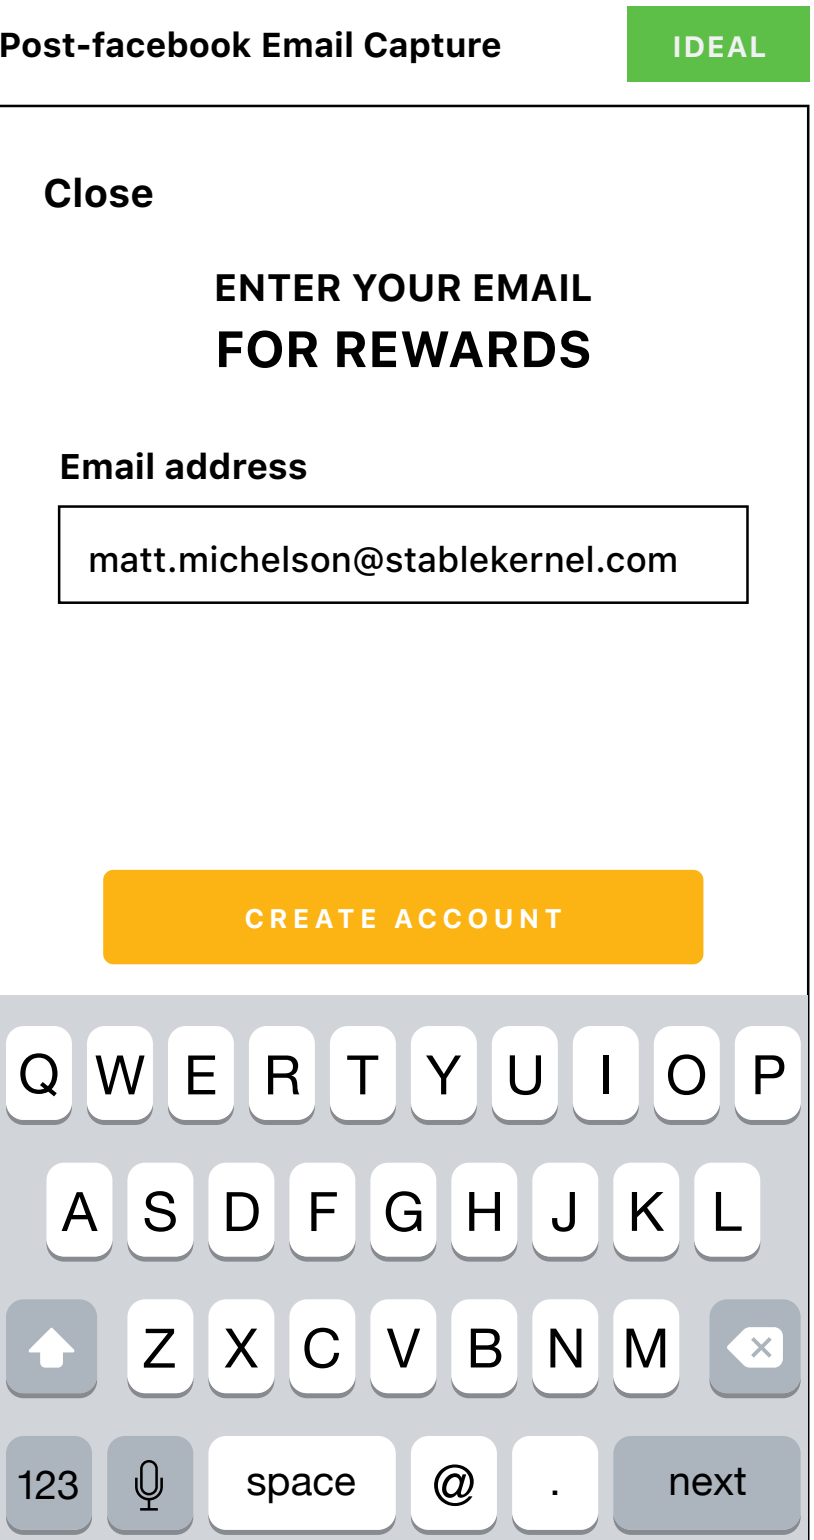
Post-facebook Email Capture

IDEAL

Close

ENTER YOUR EMAIL
FOR REWARDS

Email address

matt.michelson@stablekernel.com

CREATE ACCOUNT

Q W E R T Y U I O P
A S D F G H J K L
Z X C V B N M
123 space @ . next